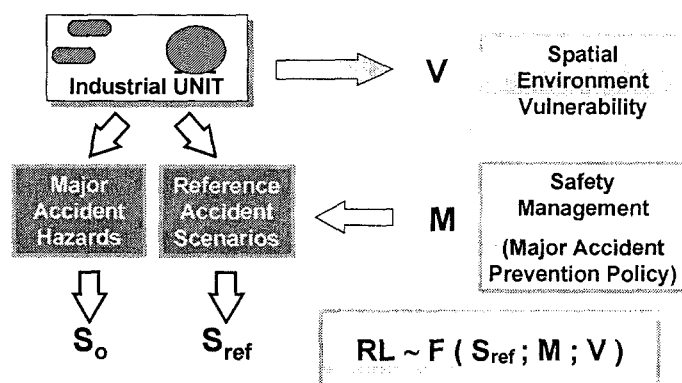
Industrial UNIT

V

Spatial Environment Vulnerability

Major Accident Hazards

Reference Accident Scenarios

M

Safety Management (Major Accident Prevention Policy)

$S_o$

$S_{ref}$

$RL \sim F ( S_{ref} ; M ; V )$